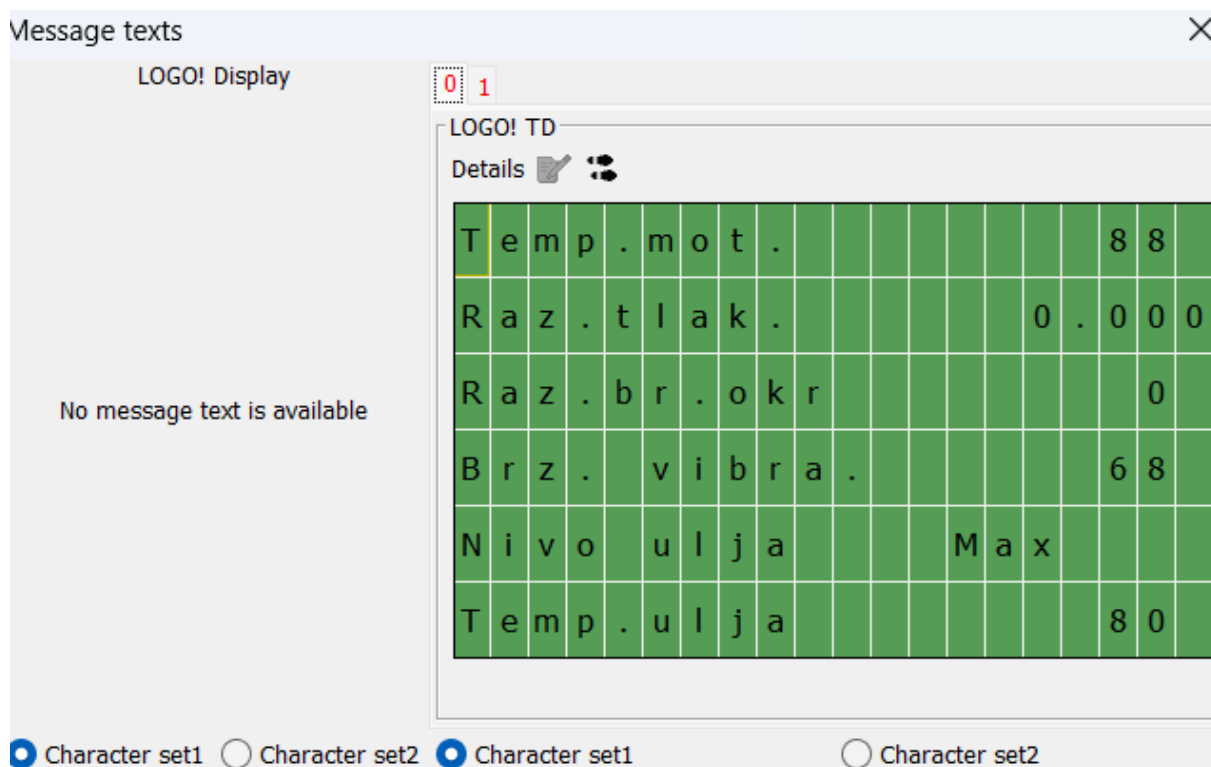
Message texts

LOGO! Display

No message text is available

0 1

LOGO! TD

Details

Temp.mot. 88
Raz.tlak. 0.000
Raz.br.okr 0
Brz. vibra. 68
Nivo ulja Max
Temp.ulja 80

Character set1 Character set2 Character set1 Character set2